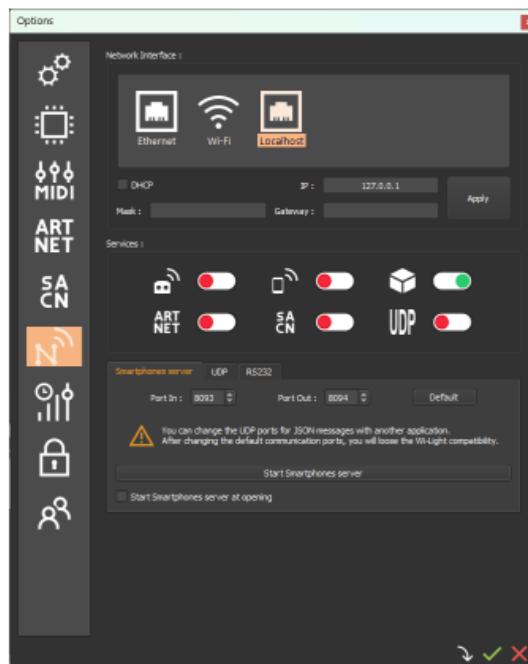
Options

MIDI
ART NET
SA CN

Network Interface :

Ethernet
Wi-Fi
Localhost

DHCP
IP : 127.0.0.1
Mask :
Gateway :
Apply

Services :

ART NET
SA CN
UDP

Smartphones server
UDP
RS232

Port In : 8093
Port Out : 8094
Default

You can change the UDP ports for JSON messages with another application.
After changing the default communication ports, you will loose the Wi-Light compatibility.

Start Smartphones server

Start Smartphones server at opening